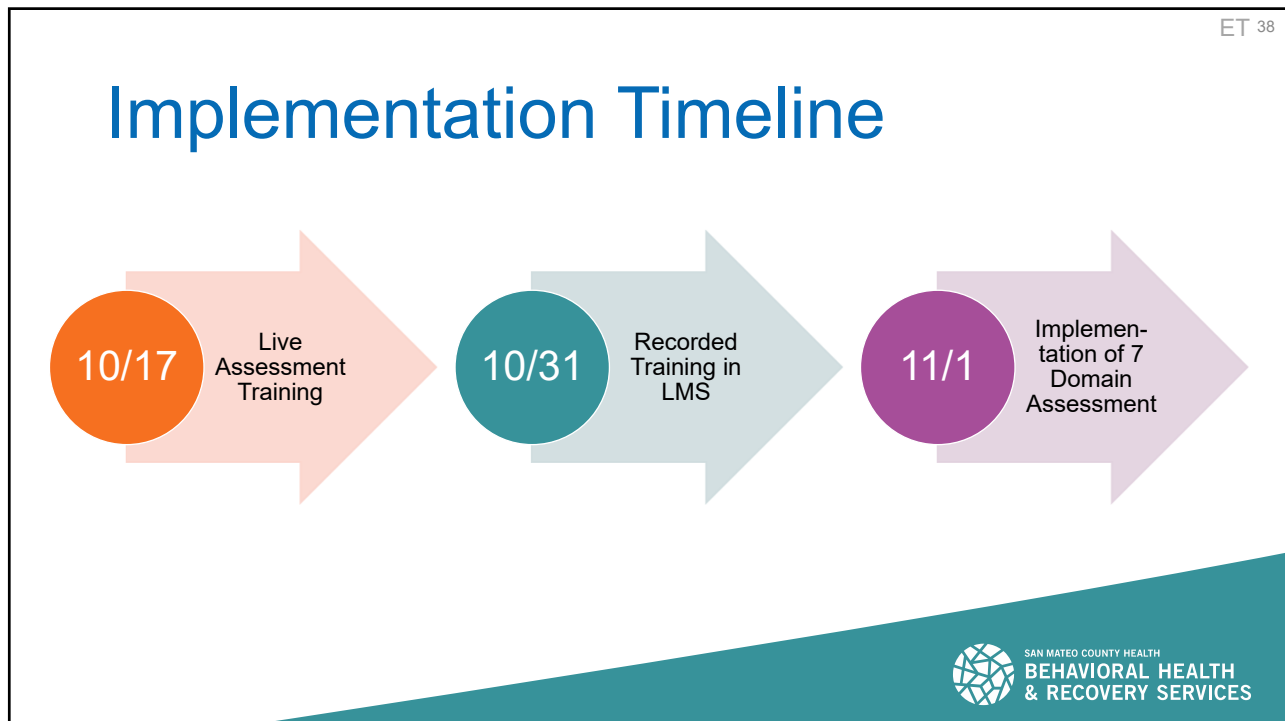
ET 38

Implementation Timeline

10/17 Live Assessment Training

10/31 Recorded Training in LMS

11/1 Implementation of 7 Domain Assessment

SAN MATEO COUNTY HEALTH
BEHAVIORAL HEALTH & RECOVERY SERVICES